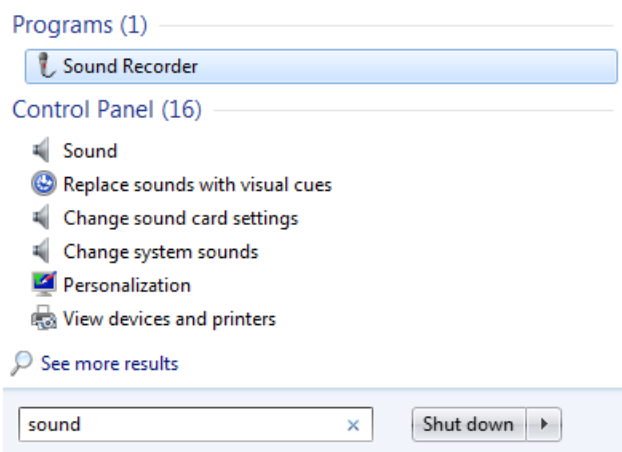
Programs (1)

Sound Recorder

Control Panel (16)

Sound

Replace sounds with visual cues

Change sound card settings

Change system sounds

Personalization

View devices and printers

See more results

sound ×

Shut down ▸